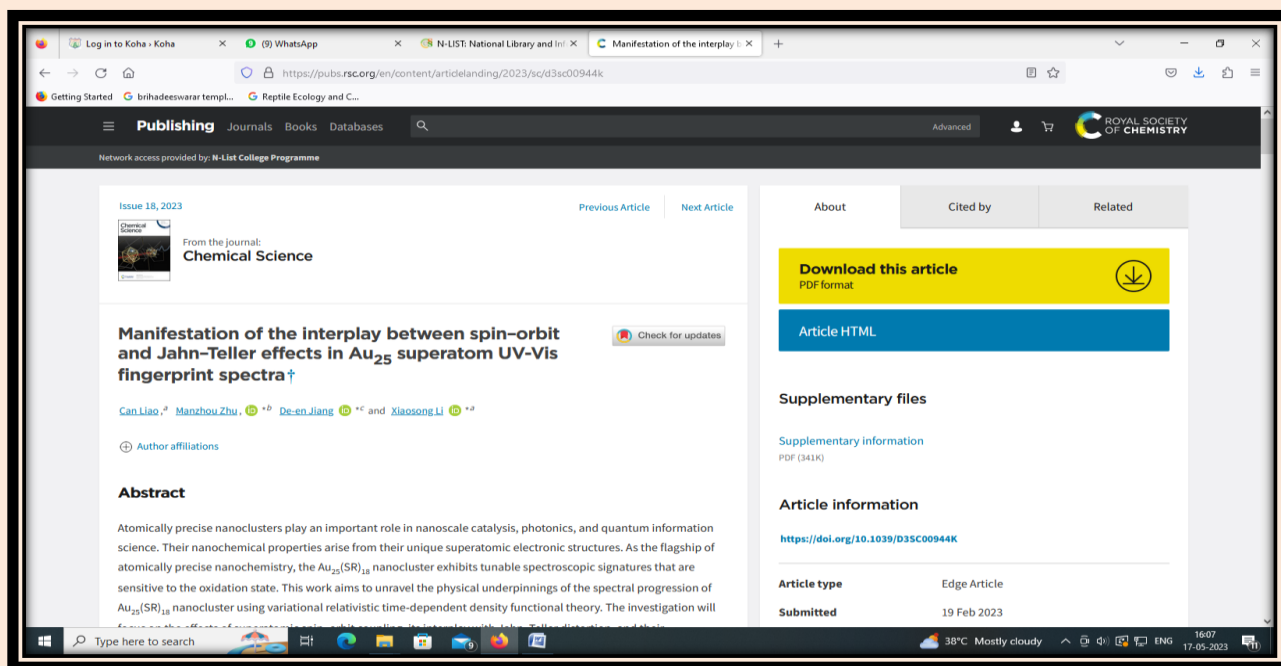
Log in to Koha › Koha
(9) WhatsApp
N-LIST: National Library and Inf
Manifestation of the interplay b

https://pubs.rsc.org/en/content/articlelanding/2023/sc/d3sc00944k

Getting Started
brihadeeswarar templ...
Reptile Ecology and C...

Publishing Journals Books Databases
Advanced
ROYAL SOCIETY OF CHEMISTRY

Network access provided by: N-List College Programme

Issue 18, 2023
Previous Article
Next Article

Chemical Science

From the journal:
Chemical Science

Manifestation of the interplay between spin–orbit and Jahn–Teller effects in $Au_{25}$ superatom UV-Vis fingerprint spectra†

Check for updates

Can Liao, $^{a}$ Manzhou Zhu, $^{*b}$ De-en Jiang $^{*c}$ and Xiaosong Li $^{*a}$

Author affiliations

Abstract

Atomically precise nanoclusters play an important role in nanoscale catalysis, photonics, and quantum information science. Their nanochemical properties arise from their unique superatomic electronic structures. As the flagship of atomically precise nanochemistry, the $Au_{25}(SR)_{18}$ nanocluster exhibits tunable spectroscopic signatures that are sensitive to the oxidation state. This work aims to unravel the physical underpinnings of the spectral progression of $Au_{25}(SR)_{18}$ nanocluster using variational relativistic time-dependent density functional theory. The investigation will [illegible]

About
Cited by
Related

Download this article
PDF format

Article HTML

Supplementary files

Supplementary information
PDF (341K)

Article information

https://doi.org/10.1039/D3SC00944K

Article type
Edge Article

Submitted
19 Feb 2023

Type here to search
38°C Mostly cloudy
ENG
16:07
17-05-2023
11